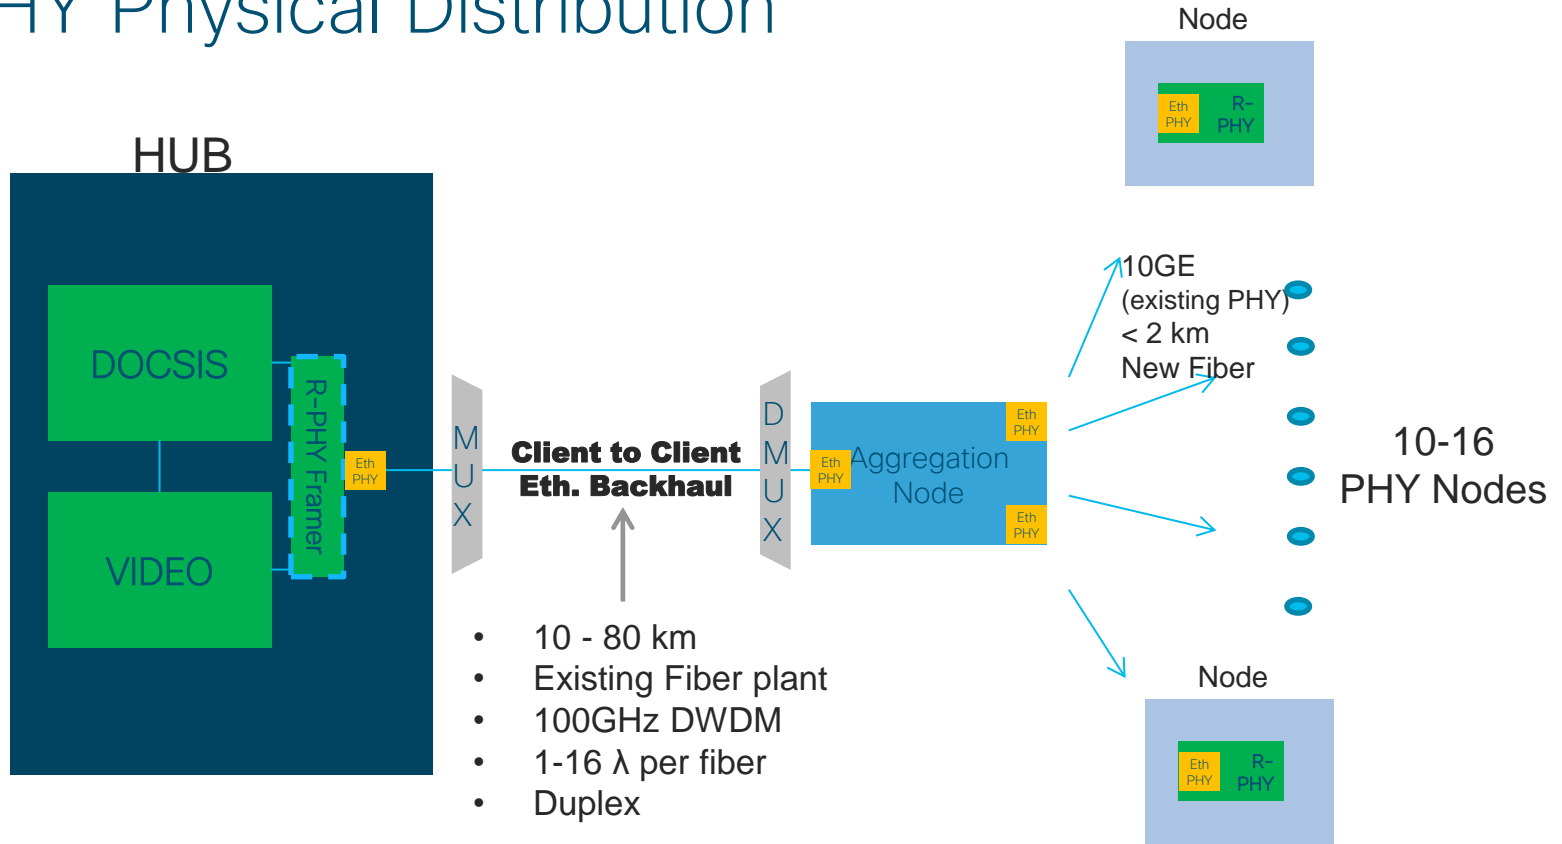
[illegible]HY Physical Distribution

Node

Eth PHY
R-PHY

HUB

DOCSIS

VIDEO

R-PHY Framer

Eth PHY

MUX

Client to Client
Eth. Backhaul

DMUX

Eth PHY
Aggregation Node
Eth PHY
Eth PHY

10GE
(existing PHY)
< 2 km
New Fiber

10-16
PHY Nodes

- 10 - 80 km
- Existing Fiber plant
- 100GHz DWDM
- 1-16 λ per fiber
- Duplex

Node

Eth PHY
R-PHY